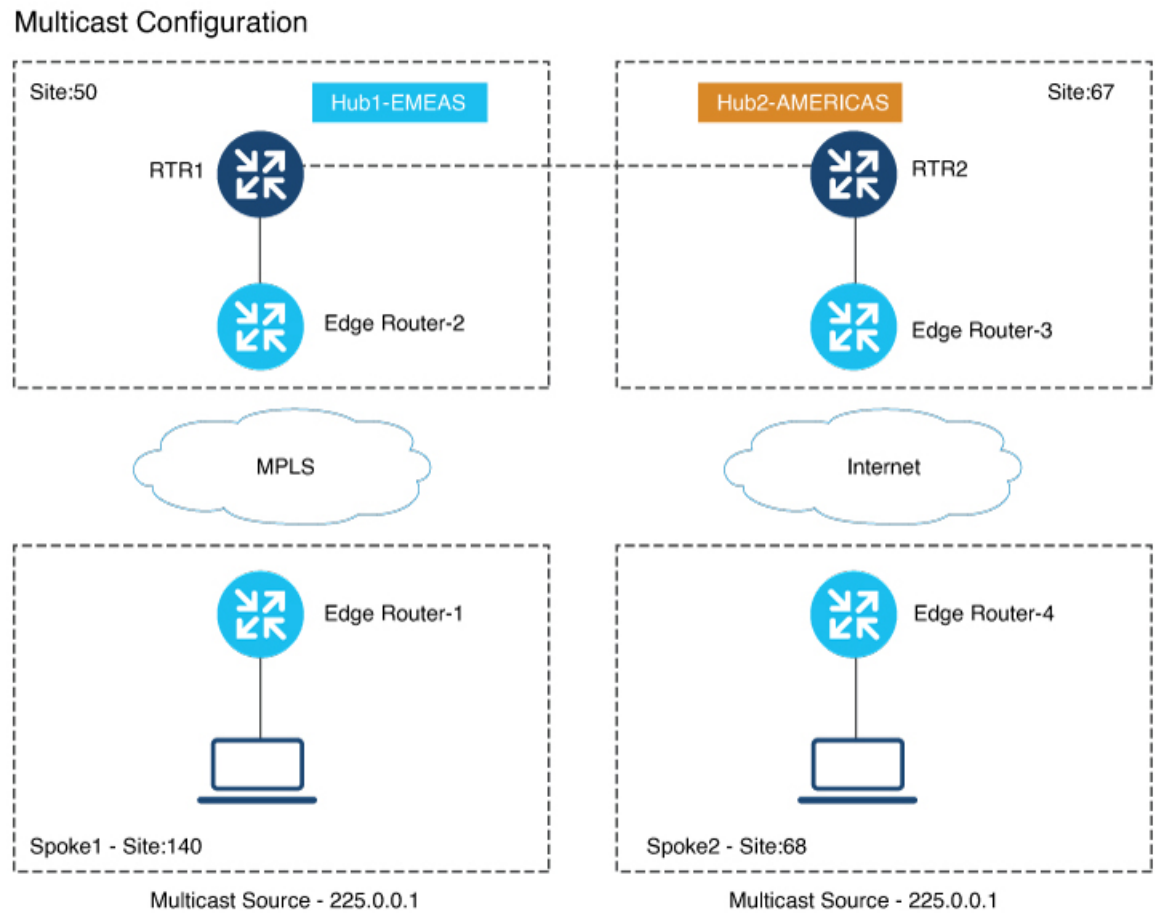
Multicast Configuration

Site:50

Hub1-EMEAS

RTR1

Edge Router-2

Hub2-AMERICAS

Site:67

RTR2

Edge Router-3

MPLS

Internet

Edge Router-1

Spoke1 - Site:140

Edge Router-4

Spoke2 - Site:68

Multicast Source - 225.0.0.1

Multicast Source - 225.0.0.1